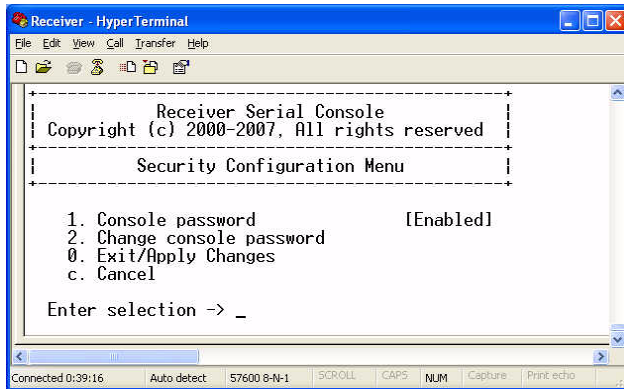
Receiver - HyperTerminal

File Edit View Call Transfer Help

Receiver Serial Console
Copyright (c) 2000-2007, All rights reserved

Security Configuration Menu

1. Console password [Enabled]
2. Change console password
0. Exit/Apply Changes
c. Cancel

Enter selection -> _

Connected 0:39:16 | Auto detect | 57600 8-N-1 | SCROLL | CAPS | NUM | Capture | Print echo